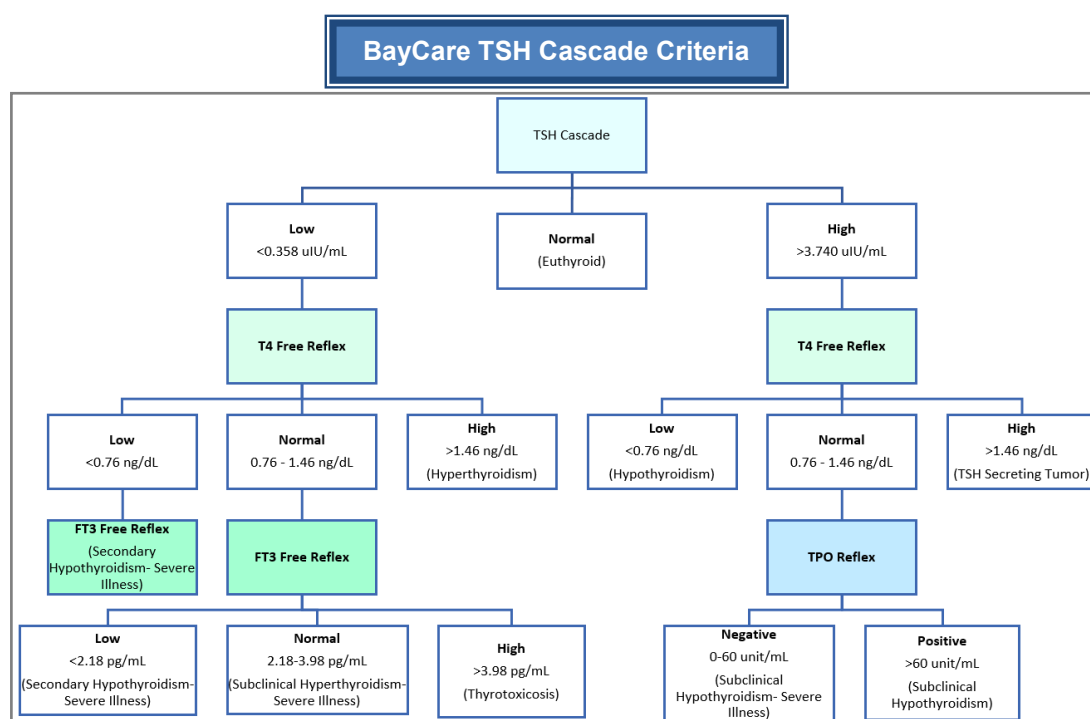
BayCare TSH Cascade Criteria

TSH Cascade

Low
<0.358 uIU/mL

Normal
(Euthyroid)

High
>3.740 uIU/mL

T4 Free Reflex

T4 Free Reflex

Low
<0.76 ng/dL

Normal
0.76 - 1.46 ng/dL

High
>1.46 ng/dL
(Hyperthyroidism)

Low
<0.76 ng/dL
(Hypothyroidism)

Normal
0.76 - 1.46 ng/dL

High
>1.46 ng/dL
(TSH Secreting Tumor)

FT3 Free Reflex
(Secondary Hypothyroidism- Severe Illness)

FT3 Free Reflex

TPO Reflex

Low
<2.18 pg/mL
(Secondary Hypothyroidism- Severe Illness)

Normal
2.18-3.98 pg/mL
(Subclinical Hyperthyroidism- Severe Illness)

High
>3.98 pg/mL
(Thyrotoxicosis)

Negative
0-60 unit/mL
(Subclinical Hypothyroidism- Severe Illness)

Positive
>60 unit/mL
(Subclinical Hypothyroidism)